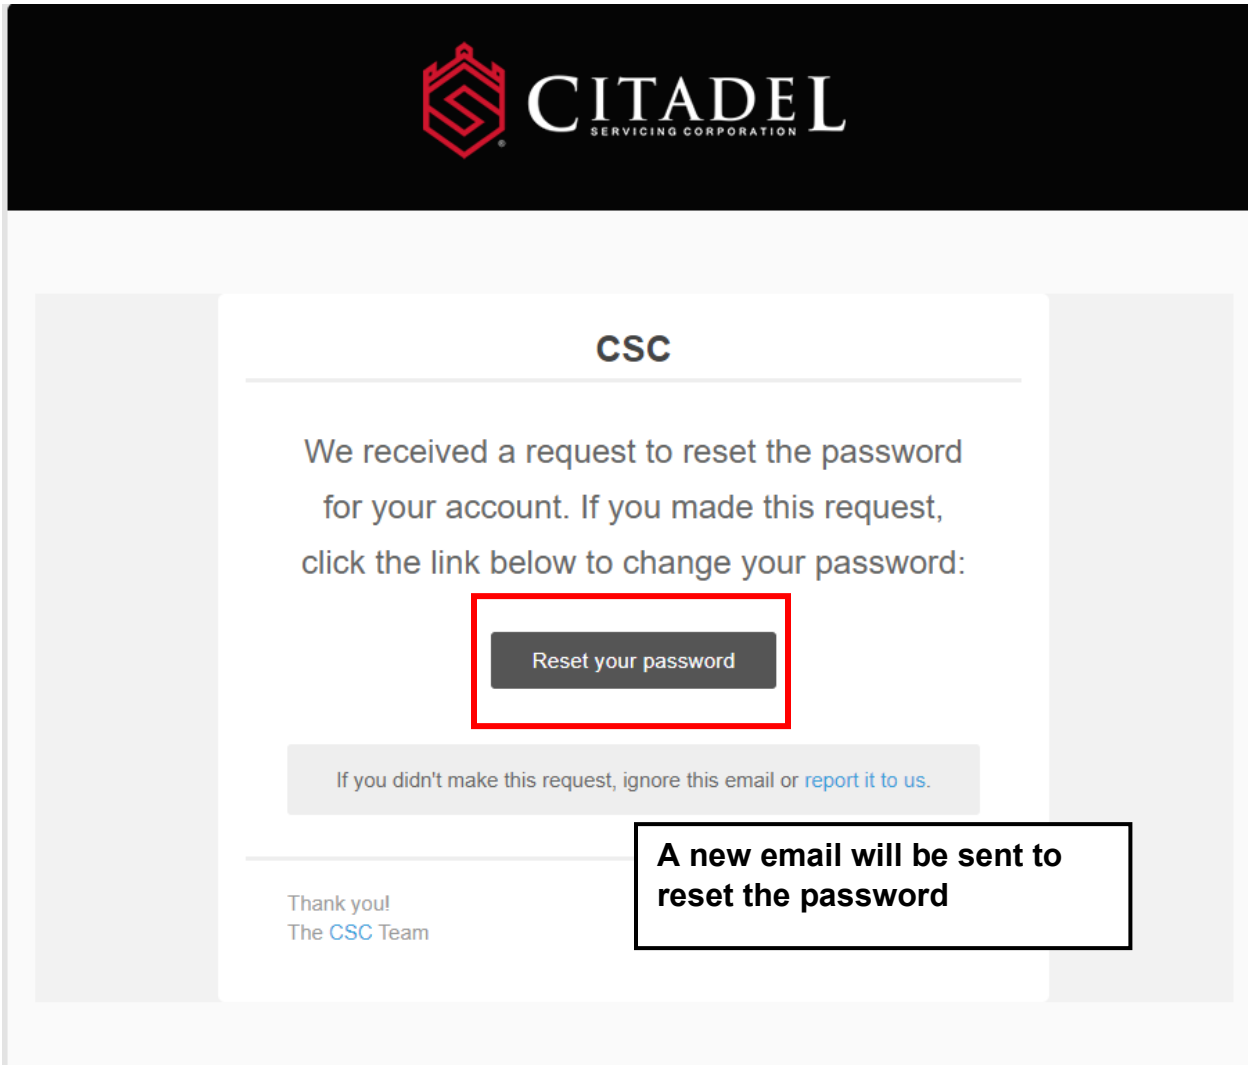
CITADEL
SERVICING CORPORATION

CSC

We received a request to reset the password for your account. If you made this request, click the link below to change your password:

Reset your password

If you didn't make this request, ignore this email or report it to us.

A new email will be sent to reset the password

Thank you!
The CSC Team